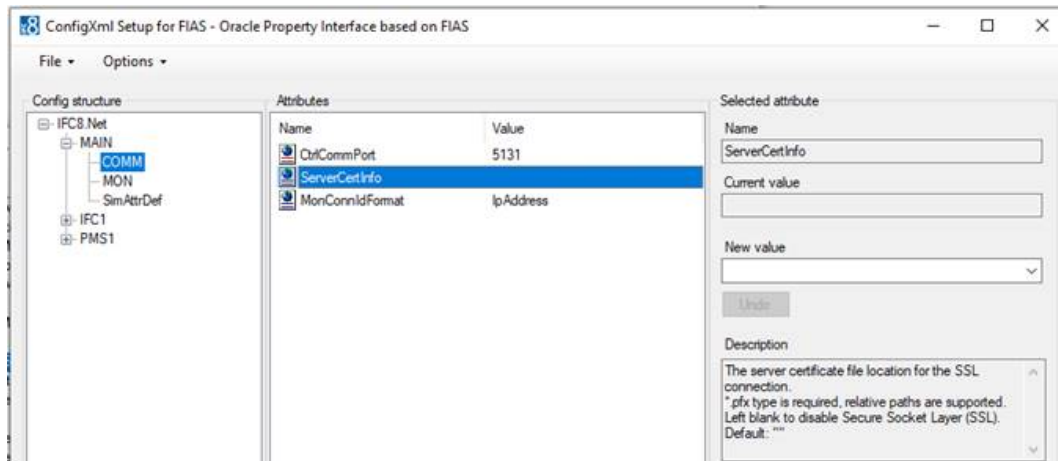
ConfigXml Setup for FIAS - Oracle Property Interface based on FIAS

File ▾ Options ▾

Config structure

IFC8.Net
MAIN
COMM
MON
SimAttrDef
IFC1
PMS1

Attributes

| Name | Value |
|---|---|
| CtrlCommPort | 5131 |
| ServerCertInfo | |
| MonConnIdFormat | IpAddress |

Selected attribute

Name

ServerCertInfo

Current value

New value

Undo

Description

The server certificate file location for the SSL connection.
*.pfx type is required, relative paths are supported.
Left blank to disable Secure Socket Layer (SSL).
Default: ""